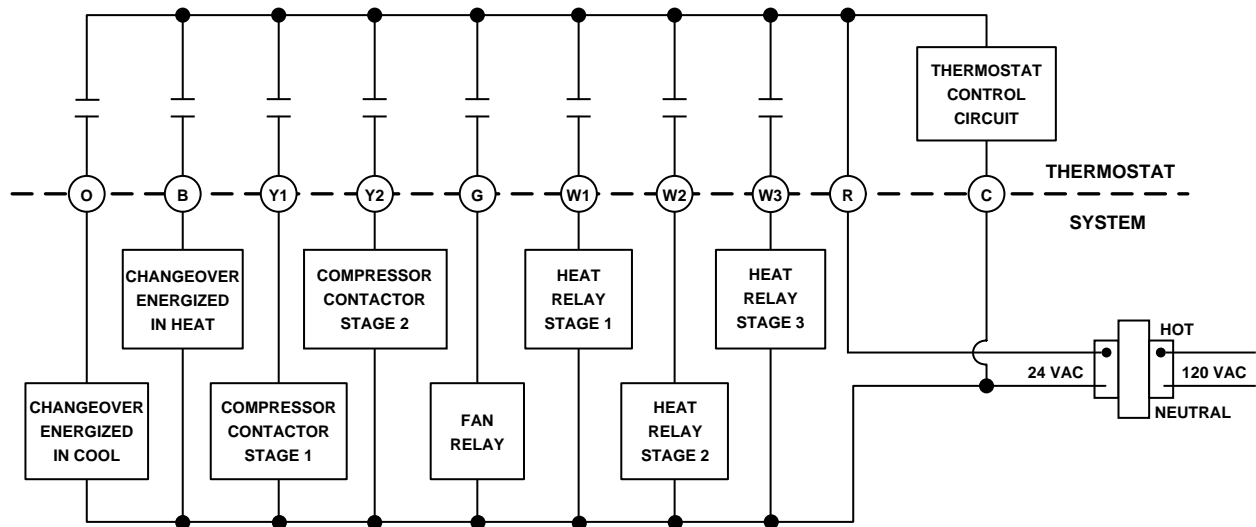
THERMOSTAT CONTROL CIRCUIT

O B Y1 Y2 G W1 W2 W3 R C

THERMOSTAT

SYSTEM

CHANGEOVER ENERGIZED IN HEAT

COMPRESSOR CONTACTOR STAGE 2

HEAT RELAY STAGE 1

HEAT RELAY STAGE 3

HOT

24 VAC

120 VAC

NEUTRAL

CHANGEOVER ENERGIZED IN COOL

COMPRESSOR CONTACTOR STAGE 1

FAN RELAY

HEAT RELAY STAGE 2